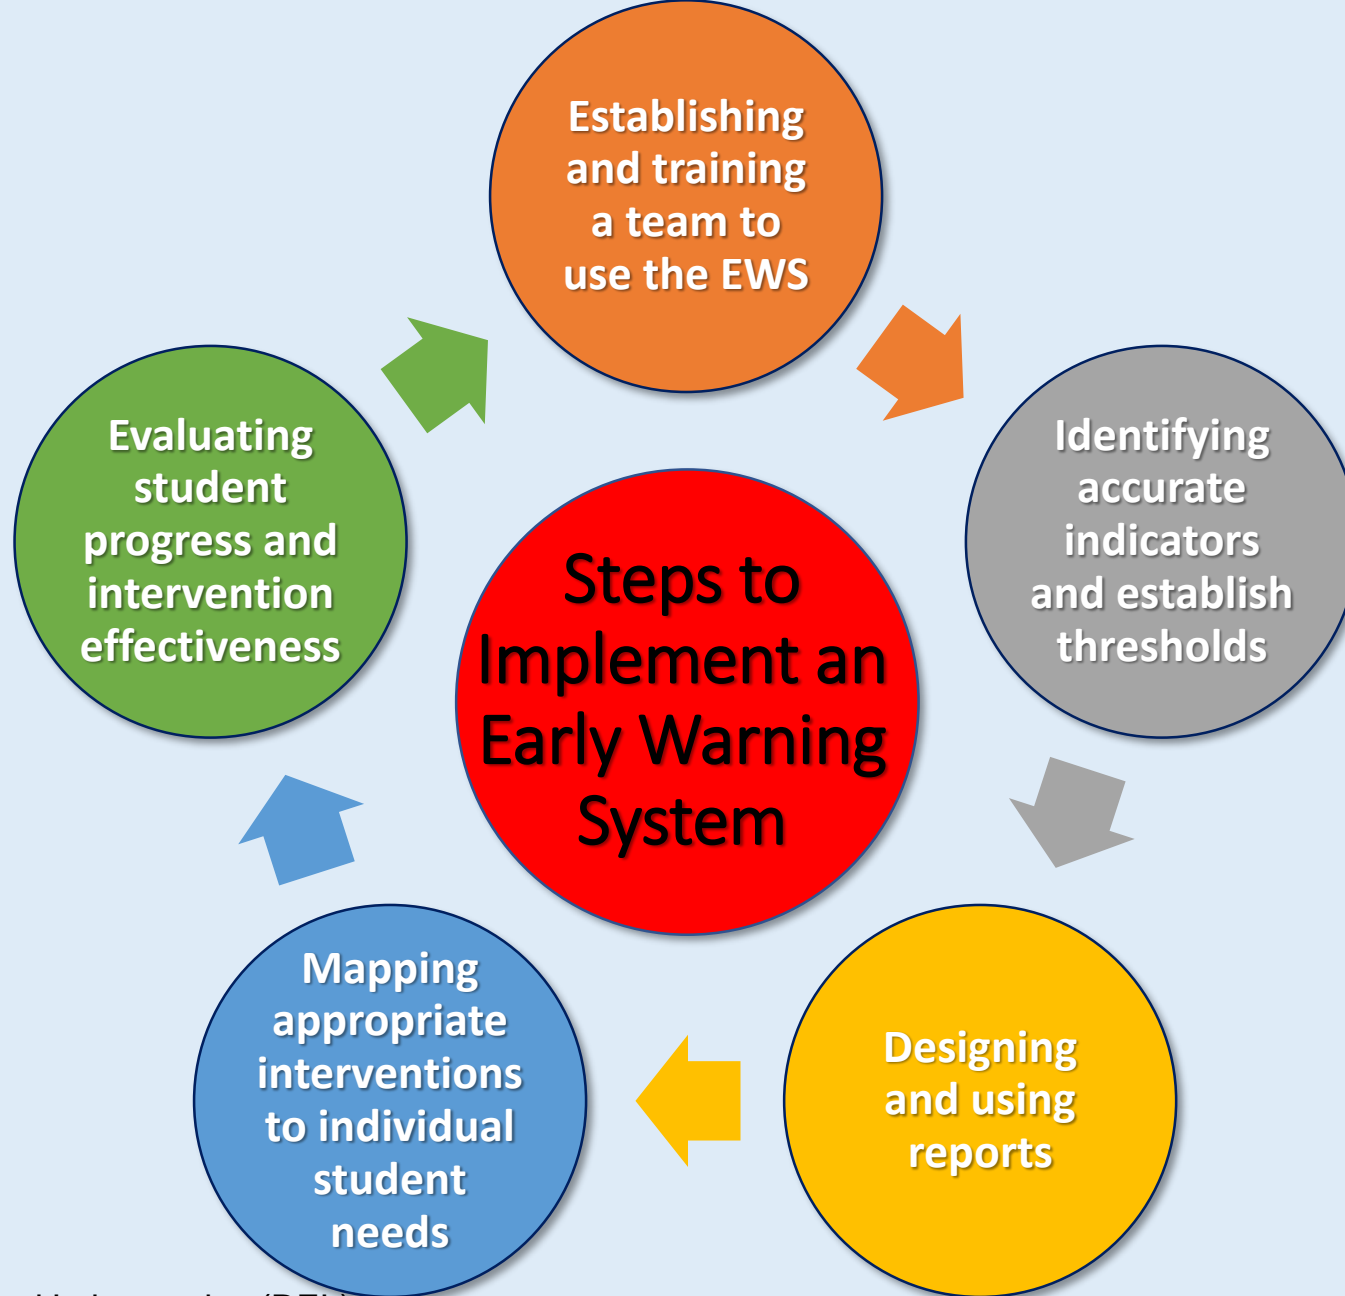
Establishing and training a team to use the EWS

Identifying accurate indicators and establish thresholds

Designing and using reports

Mapping appropriate interventions to individual student needs

Evaluating student progress and intervention effectiveness

Steps to Implement an Early Warning System

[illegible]